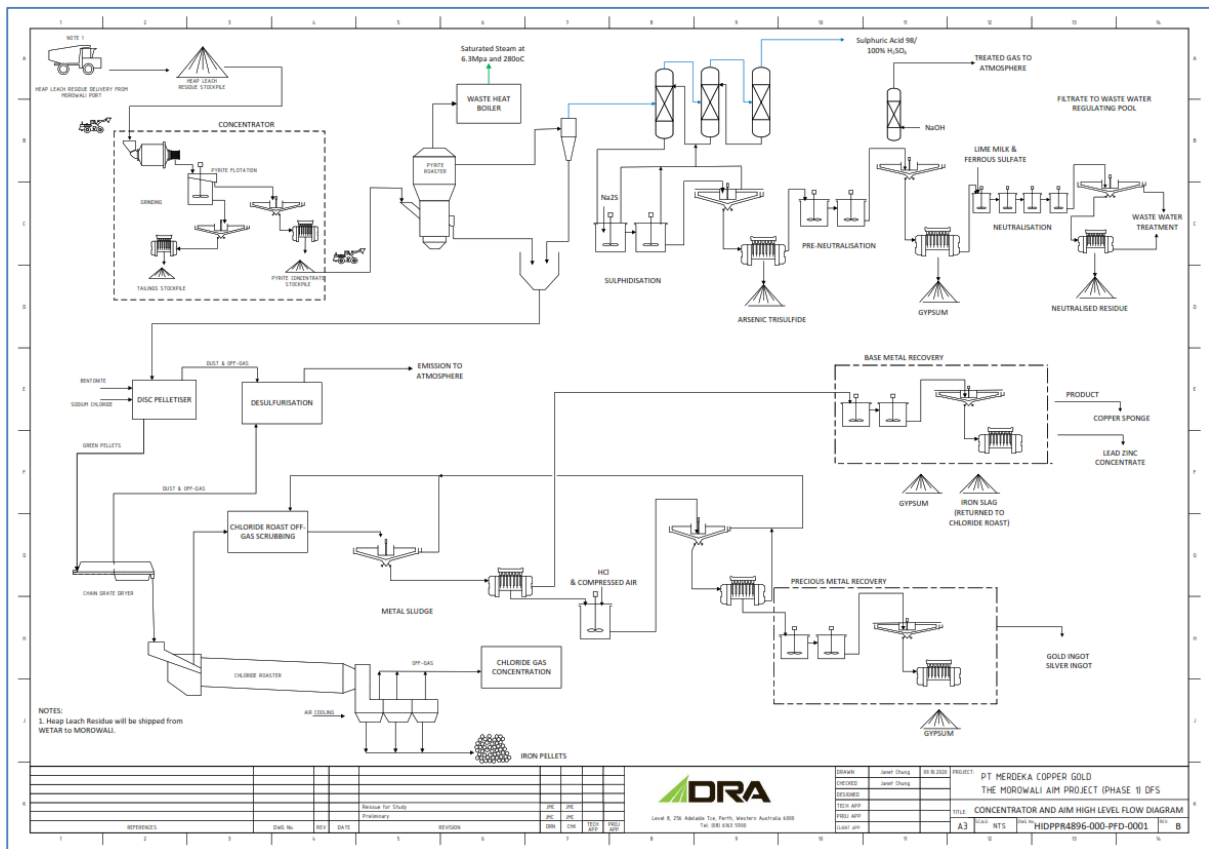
NOTE 1

HEAP LEACH RESIDUE DELIVERY FROM MOROWALI PORT

HEAP LEACH RESIDUE STOCKPILE

CONCENTRATOR

GRINDING

PYRITE FLOTATION

TAILINGS STOCKPILE

PYRITE CONCENTRATE STOCKPILE

Saturated Steam at 6.3Mpa and 280oC

WASTE HEAT BOILER

PYRITE ROASTER

Sulphuric Acid 98/ 100% $H_2SO_4$

TREATED GAS TO ATMOSPHERE

NaOH

FILTRATE TO WASTE WATER REGULATING POOL

Na2S

SULPHIDISATION

ARSENIC TRISULFIDE

PRE-NEUTRALISATION

GYPSUM

LIME MILK & FERROUS SULFATE

NEUTRALISATION

WASTE WATER TREATMENT

NEUTRALISED RESIDUE

BENTONITE

SODIUM CHLORIDE

DISC PELLETISER

DUST & OFF-GAS

DESULFURISATION

EMISSION TO ATMOSPHERE

GREEN PELLETS

DUST & OFF-GAS

BASE METAL RECOVERY

PRODUCT

COPPER SPONGE

LEAD ZINC CONCENTRATE

GYPSUM

IRON SLAG (RETURNED TO CHLORIDE ROAST)

CHLORIDE ROAST OFF-GAS SCRUBBING

CHAIN GRATE DRYER

METAL SLUDGE

HCl & COMPRESSED AIR

PRECIOUS METAL RECOVERY

GOLD INGOT
SILVER INGOT

CHLORIDE ROASTER

OFF-GAS

CHLORIDE GAS CONCENTRATION

AIR COOLING

IRON PELLETS

GYPSUM

NOTES:
1. Heap Leach Residue will be shipped from WETAR to MOROWALI.

| REFERENCES | DWG No. | REV | DATE | REVISION | DRN | CHK | TECH APP | PROJ APP |
|---|---|---|---|---|---|---|---|---|
| | | | | Reissue for Study | JPC | JPC | | |
| | | | | Preliminary | JPC | JPC | | |

DRA

Level 8, 256 Adelaide Tce, Perth, Western Australia 6000
Tel: (08) 6163 5900

DRAWN Janet Chung 09.10.2020
CHECKED Janet Chung
DESIGNED
TECH APP
PROJ APP
CLIENT APP

PROJECT: PT MERDEKA COPPER GOLD
THE MOROWALI AIM PROJECT (PHASE 1) DFS

TITLE: CONCENTRATOR AND AIM HIGH LEVEL FLOW DIAGRAM

A3 SCALE NTS DWG No. HIDPPR4896-000-PFD-0001 REV B